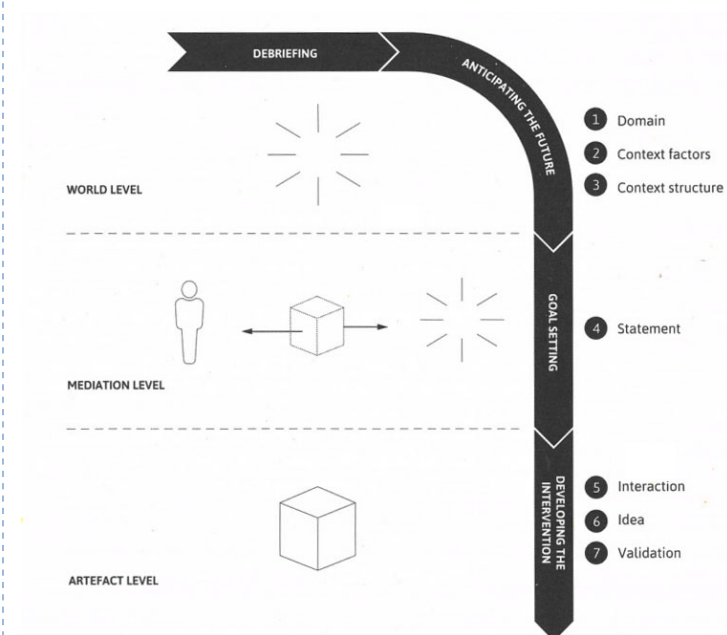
DEBRIEFING

ANTICIPATING THE FUTURE

1 Domain
2 Context factors
3 Context structure

WORLD LEVEL

GOAL SETTING

4 Statement

MEDIATION LEVEL

DEVELOPING THE INTERVENTION

5 Interaction
6 Idea
7 Validation

ARTEFACT LEVEL